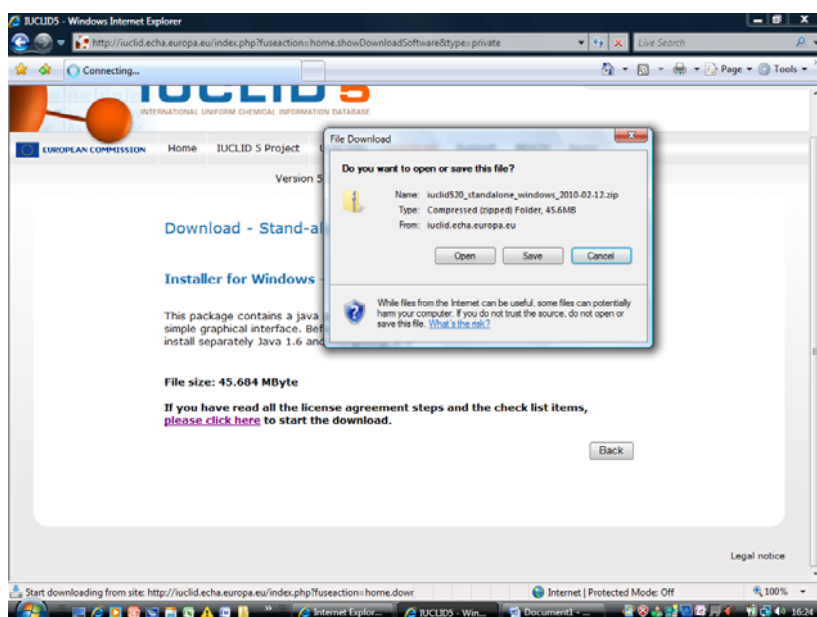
IUCLID5 - Windows Internet Explorer

http://iuclid.echa.europa.eu/index.php?fuseaction=home.showDownloadSoftware&type=private

Live Search

Connecting...

Page ▾ Tools ▾

IUCLID 5

INTERNATIONAL UNIFORM CHEMICAL INFORMATION DATABASE

EUROPEAN COMMISSION

Home IUCLID 5 Project

Version 5

Download - Stand-al

Installer for Windows -

This package contains a java simple graphical interface. Bef install separately Java 1.6 and

File size: 45.684 MByte

If you have read all the license agreement steps and the check list items, please click here to start the download.

Back

Legal notice

File Download

Do you want to open or save this file?

Name: iuclid520_standalone_windows_2010-02-12.zip

Type: Compressed (zipped) Folder, 45.6MB

From: iuclid.echa.europa.eu

Open Save Cancel

While files from the Internet can be useful, some files can potentially harm your computer. If you do not trust the source, do not open or save this file. What's the risk?

Start downloading from site: http://iuclid.echa.europa.eu/index.php?fuseaction=home.dowr

Internet | Protected Mode: Off

100%

Internet Explor...

IUCLID5 - Win...

Document1 - ...

16:24